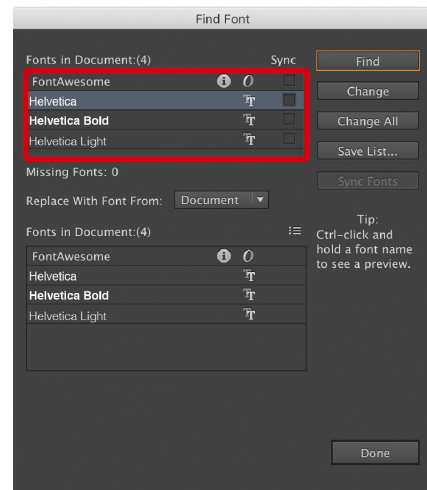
Find Font

Fonts in Document:(4)

Sync

| FontAwesome |
|---|
| Helvetica |
| Helvetica Bold |
| Helvetica Light |

Find

Change

Change All

Save List...

Sync Fonts

Missing Fonts: 0

Replace With Font From: Document

Fonts in Document:(4)

| FontAwesome |
|---|
| Helvetica |
| Helvetica Bold |
| Helvetica Light |

Tip: Ctrl-click and hold a font name to see a preview.

Done